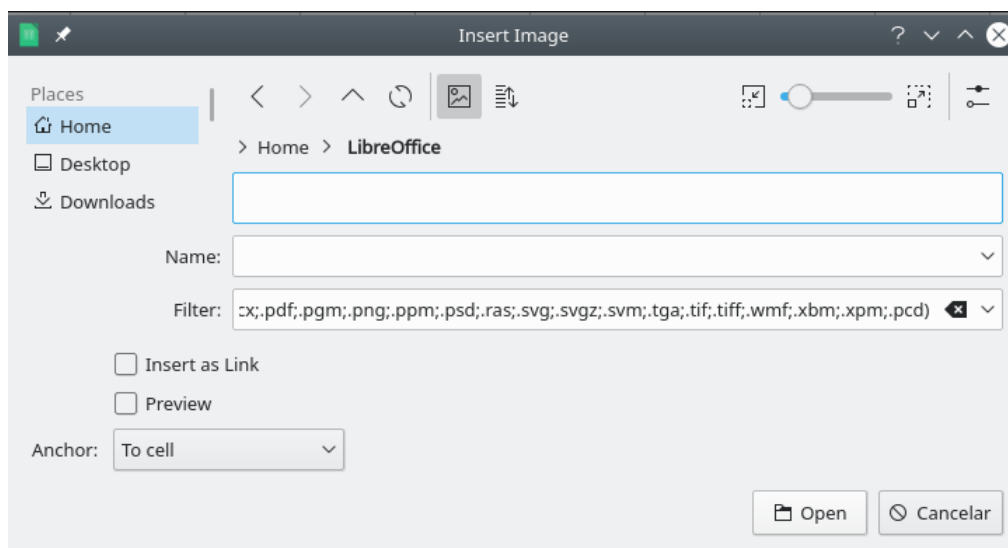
Insert Image

?

Places
Home
Desktop
Downloads

> Home > LibreOffice

Name:

Filter: :x;.pdf;.pgm;.png;.ppm;.psd;.ras;.svg;.svgz;.svm;.tga;.tif;.tiff;.wmf;.xbm;.xpm;.pcd)

Insert as Link

Preview

Anchor: To cell

Open

Cancelar